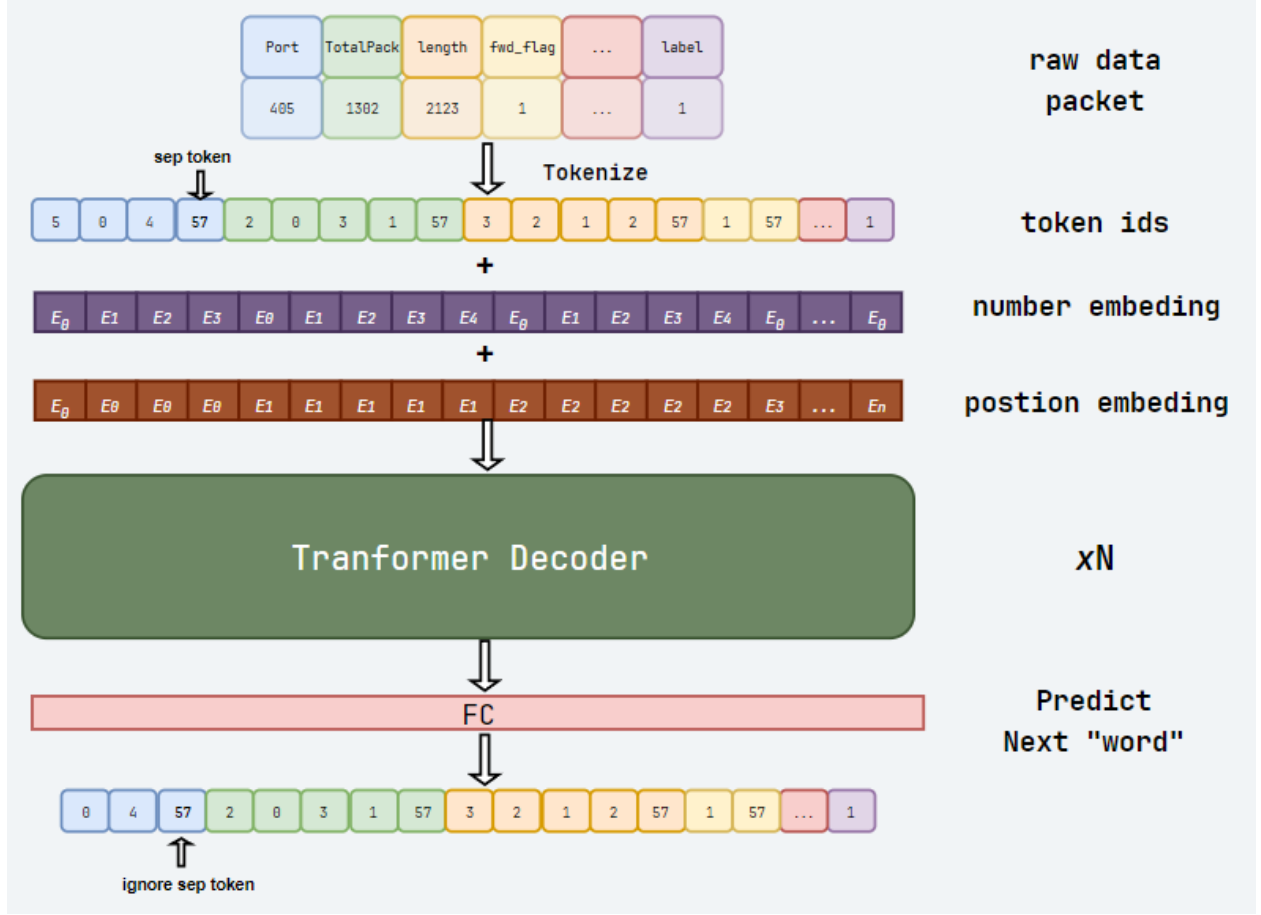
| Port | TotalPack | length | fwd_flag | ... | label |
|---|---|---|---|---|---|
| 405 | 1302 | 2123 | 1 | ... | 1 |

raw data packet

sep token

Tokenize

| 5 | 0 | 4 | 57 | 2 | 0 | 3 | 1 | 57 | 3 | 2 | 1 | 2 | 57 | 1 | 57 | ... | 1 |
|---|---|---|---|---|---|---|---|---|---|---|---|---|---|---|---|---|---|

token ids

+

| $E_0$ | E1 | E2 | E3 | E0 | E1 | E2 | E3 | E4 | $E_0$ | E1 | E2 | E3 | E4 | $E_0$ | ... | $E_0$ |
|---|---|---|---|---|---|---|---|---|---|---|---|---|---|---|---|---|

number embeding

+

| $E_0$ | E0 | E0 | E0 | E1 | E1 | E1 | E1 | E1 | E2 | E2 | E2 | E2 | E2 | E3 | ... | En |
|---|---|---|---|---|---|---|---|---|---|---|---|---|---|---|---|---|

postion embeding

Tranformer Decoder

xN

FC

Predict Next "word"

| 0 | 4 | 57 | 2 | 0 | 3 | 1 | 57 | 3 | 2 | 1 | 2 | 57 | 1 | 57 | ... | 1 |
|---|---|---|---|---|---|---|---|---|---|---|---|---|---|---|---|---|

ignore sep token